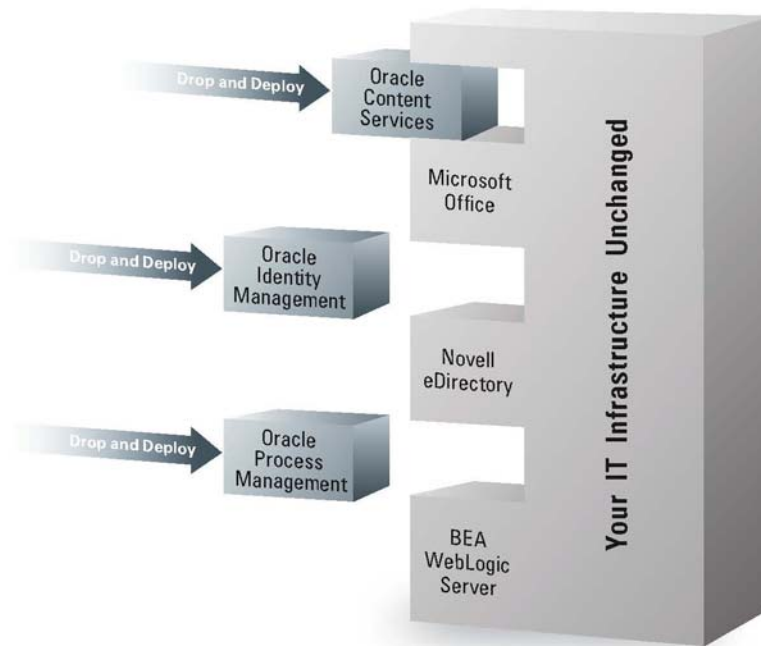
Drop and Deploy

Oracle Content Services

Microsoft Office

Drop and Deploy

Oracle Identity Management

Novell eDirectory

Drop and Deploy

Oracle Process Management

BEA WebLogic Server

Your IT Infrastructure Unchanged